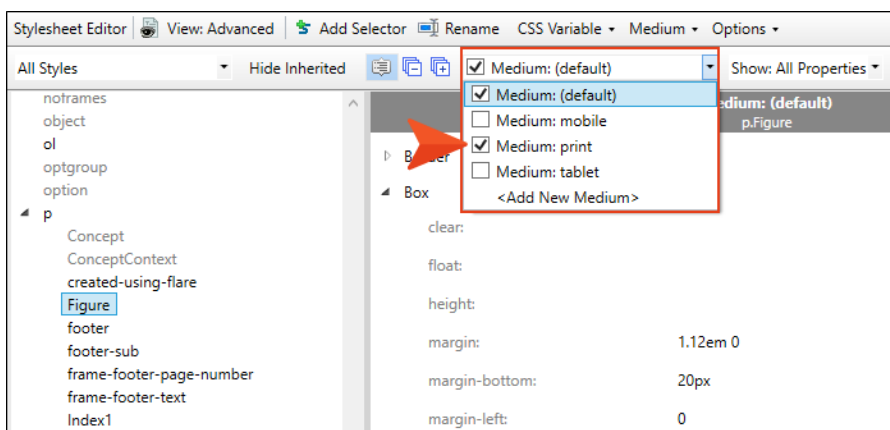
Stylesheet Editor | View: Advanced | Add Selector | Rename | CSS Variable ▾ | Medium ▾ | Options ▾

All Styles ▾ | Hide Inherited | Medium: (default) ▾ | Show: All Properties ▾

Medium: (default)
Medium: mobile
Medium: print
Medium: tablet
<Add New Medium>

noframes
object
ol
optgroup
option
p
Concept
ConceptContext
created-using-flare
Figure
footer
footer-sub
frame-footer-page-number
frame-footer-text
Index1

edium: (default)
p.Figure

Border
Box

| | |
|---|---|
| clear: | |
| float: | |
| height: | |
| margin: | 1.12em 0 |
| margin-bottom: | 20px |
| margin-left: | 0 |